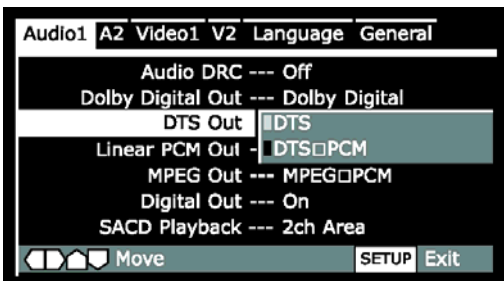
Audio1 A2 Video1 V2 Language General

Audio DRC --- Off
Dolby Digital Out --- Dolby Digital
DTS Out
DTS
DTS□PCM
Linear PCM Out -
MPEG Out --- MPEG□PCM
Digital Out --- On
SACD Playback --- 2ch Area

Move
SETUP Exit